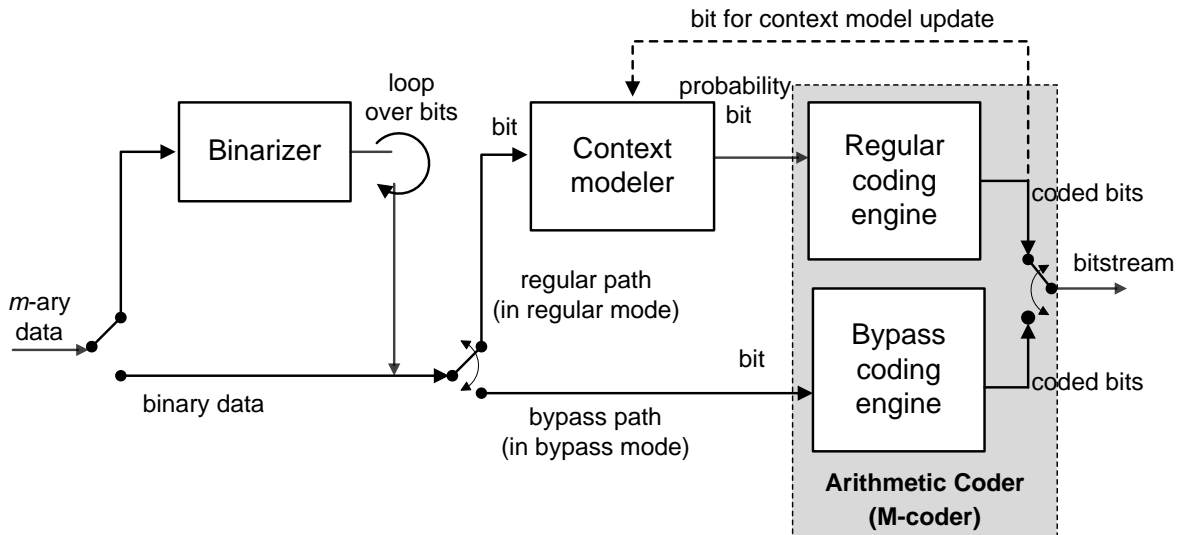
bit for context model update

loop over bits

Binarizer

bit

Context modeler

probability bit

Regular coding engine

coded bits

bitstream

*m*-ary data

regular path (in regular mode)

Bypass coding engine

bit

coded bits

binary data

bypass path (in bypass mode)

**Arithmetic Coder (M-coder)**